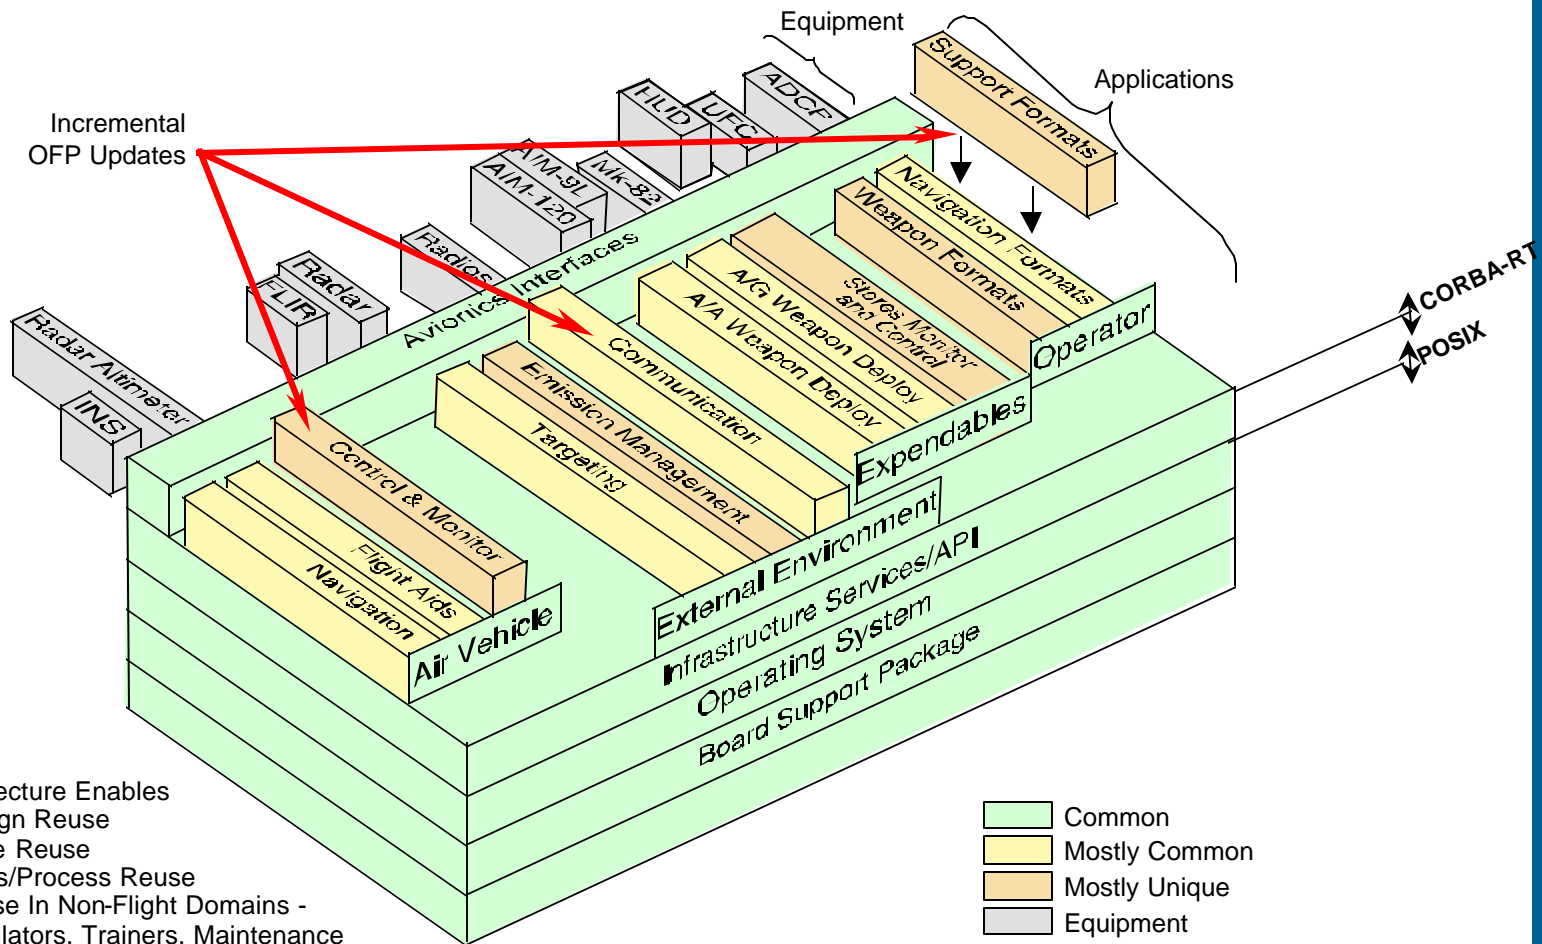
Equipment

Applications

Incremental
OFP Updates

Support Formats

ADCP

UFC

HUD

AIM-9L

Mk-82

AIM-120

Radios

Radar

FLIR

Radar Altimeter

INS

Avionics Interfaces

Navigation Formats

Weapon Formats

Stores Monitor and Control

A/G Weapon Deploy

A/A Weapon Deploy

Communication

Emission Management

Targeting

Control & Monitor

Flight Aids

Navigation

Operator

Expendables

External Environment

Air Vehicle

Infrastructure Services/API

Operating System

Board Support Package

CORBA-RT

POSIX

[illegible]ecture Enables
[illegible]gn Reuse
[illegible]e Reuse
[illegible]s/Process Reuse
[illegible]se In Non-Flight Domains -
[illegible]lators, Trainers, Maintenance

Common
Mostly Common
Mostly Unique
Equipment